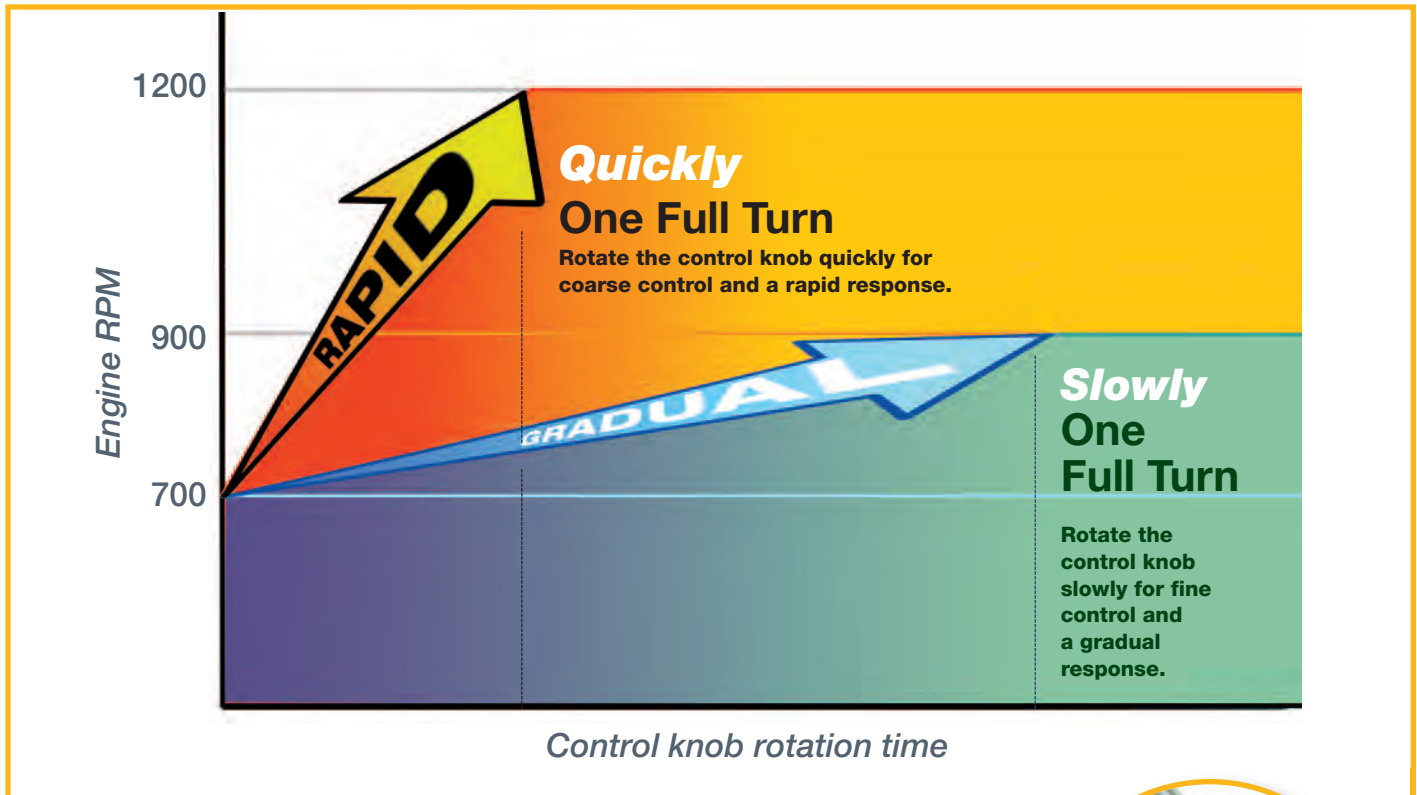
Engine RPM

1200

900

700

RAPID

Quickly
One Full Turn
Rotate the control knob quickly for coarse control and a rapid response.

GRADUAL

Slowly
One
Full Turn

Rotate the control knob slowly for fine control and a gradual response.

Control knob rotation time